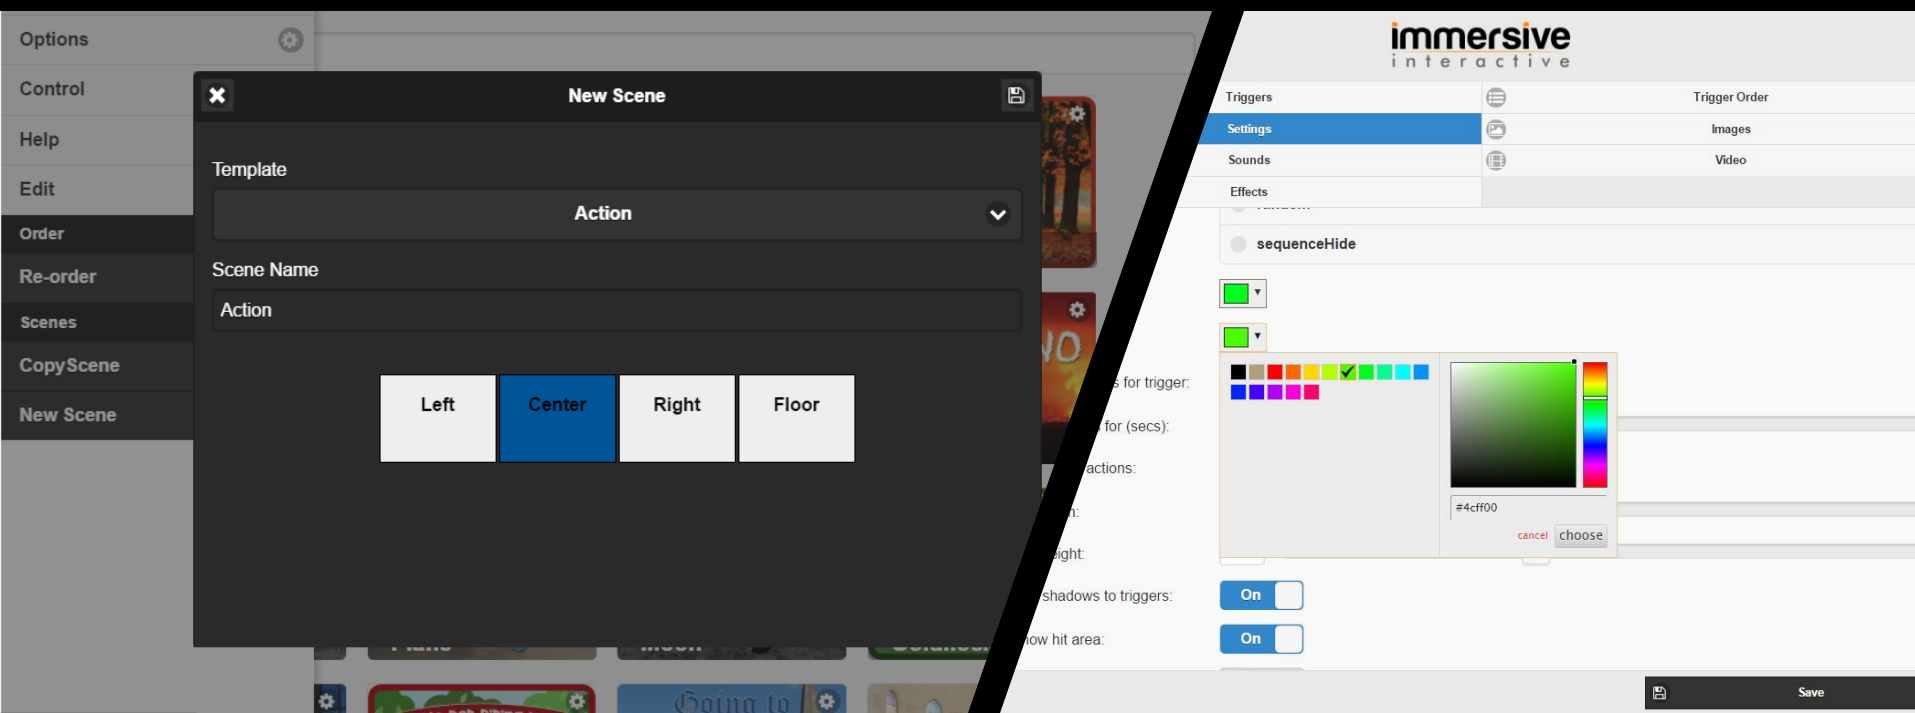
Options
Control
Help
Edit
Order
Re-order
Scenes
CopyScene
New Scene

New Scene
Template
Action
Scene Name
Action
Left
Center
Right
Floor

immersive
interactive

Triggers
Trigger Order
Settings
Images
Sounds
Video
Effects

sequenceHide

s for trigger:
for (secs):
actions:
n:
ight:
shadows to triggers:
ow hit area:

#4cff00
cancel
choose

On
On

Save